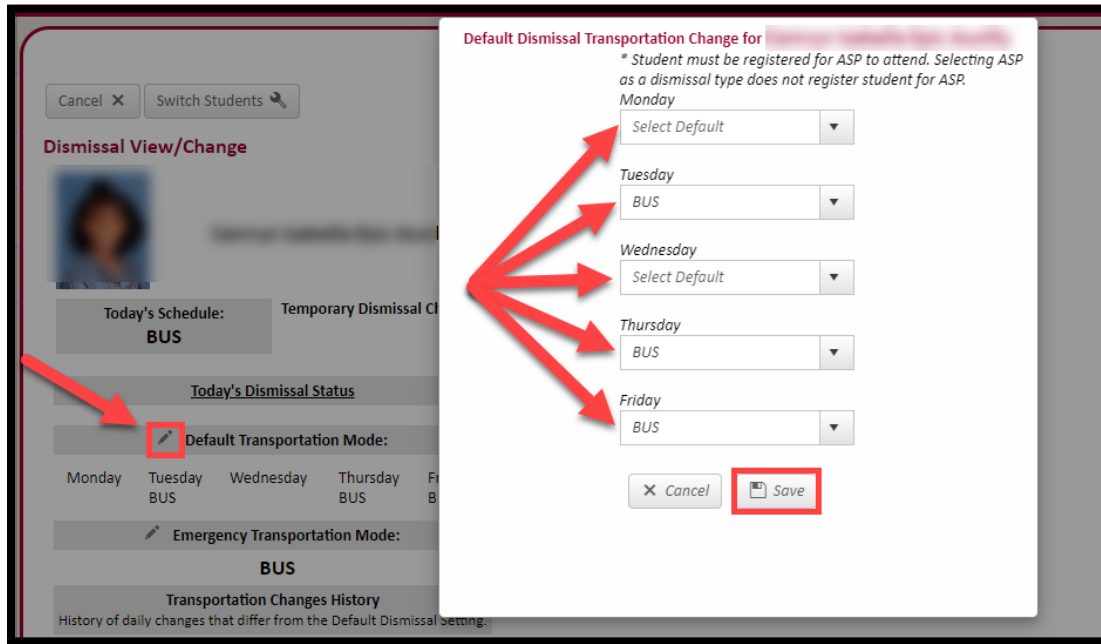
Cancel ✕ Switch Students

Dismissal View/Change

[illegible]

Today's Schedule:
BUS

Temporary Dismissal Ch

Today's Dismissal Status

Default Transportation Mode:

Monday
Tuesday BUS
Wednesday
Thursday BUS
Fr B

Emergency Transportation Mode:

BUS

Transportation Changes History
History of daily changes that differ from the Default Dismissal Setting.

Default Dismissal Transportation Change for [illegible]

* Student must be registered for ASP to attend. Selecting ASP as a dismissal type does not register student for ASP.

Monday
Select Default

Tuesday
BUS

Wednesday
Select Default

Thursday
BUS

Friday
BUS

✕ Cancel
Save